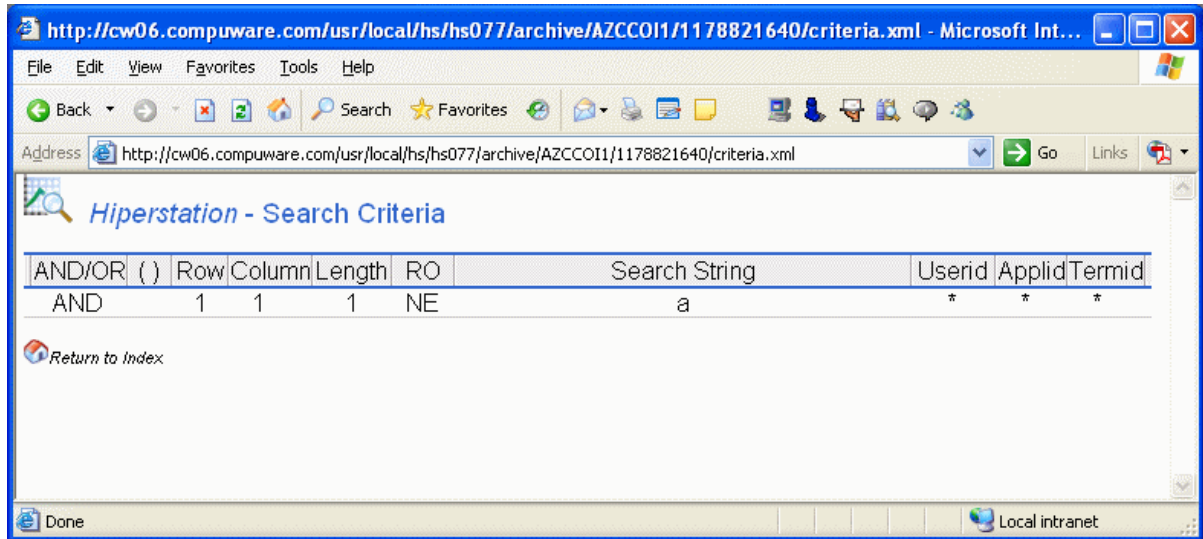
http://cw06.compuware.com/usr/local/hs/hs077/archive/AZCCOI1/1178821640/criteria.xml - Microsoft Int...

File Edit View Favorites Tools Help

Back Search Favorites

Address http://cw06.compuware.com/usr/local/hs/hs077/archive/AZCCOI1/1178821640/criteria.xml Go Links

Hiperstation - Search Criteria

| AND/OR | ( ) | Row | Column | Length | RO | Search String | Userid | Applid | Termid |
|---|---|---|---|---|---|---|---|---|---|
| AND | | 1 | 1 | 1 | NE | a | * | * | * |

Return to Index

Done Local intranet